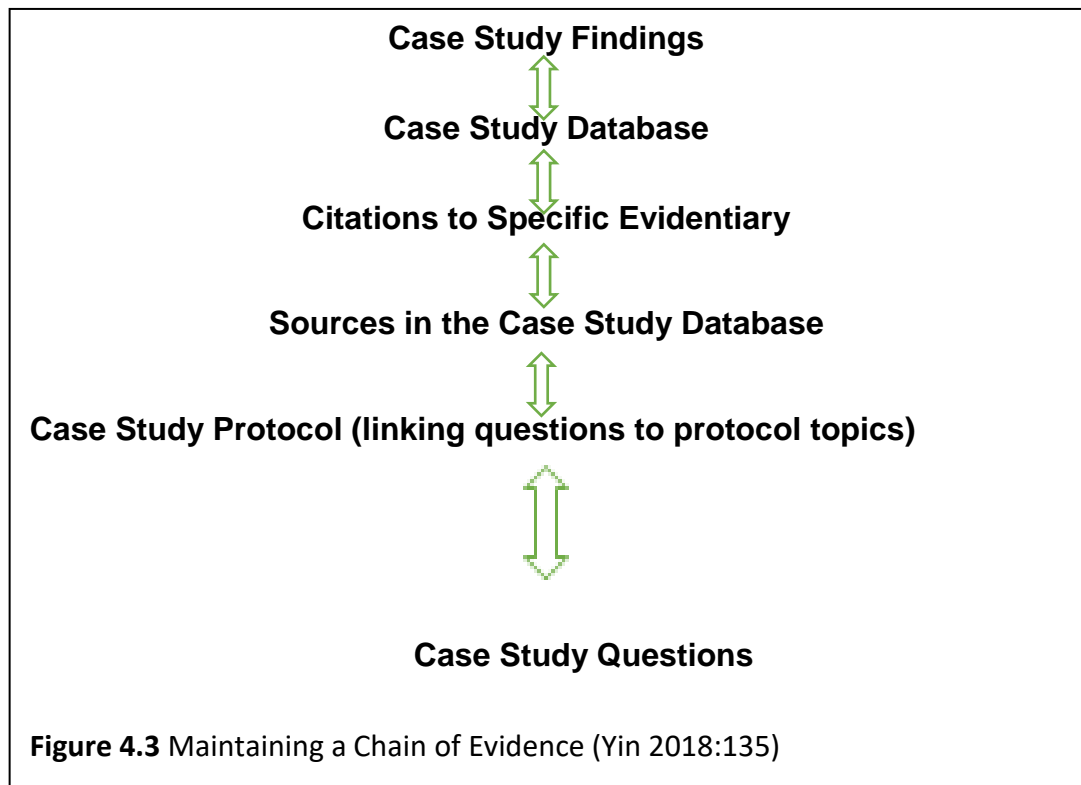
Case Study Findings

Case Study Database

Citations to Specific Evidentiary

Sources in the Case Study Database

Case Study Protocol (linking questions to protocol topics)

Case Study Questions

**Figure 4.3** Maintaining a Chain of Evidence (Yin 2018:135)